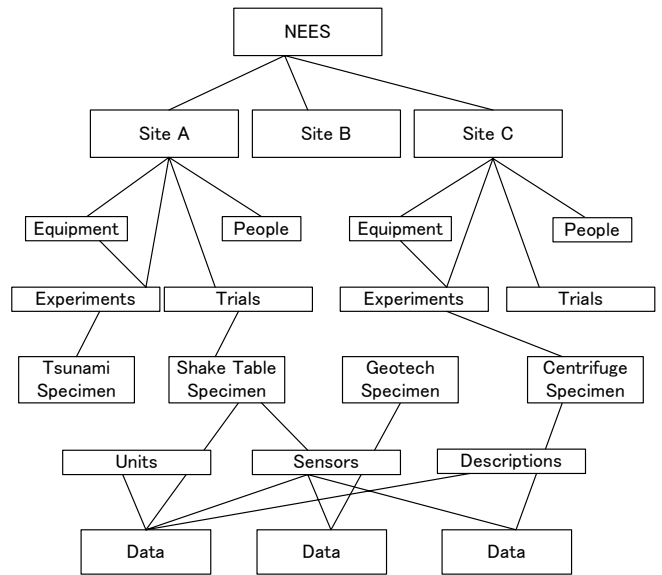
NEES

Site A

Site B

Site C

Equipment

People

Equipment

People

Experiments

Trials

Experiments

Trials

Tsunami Specimen

Shake Table Specimen

Geotech Specimen

Centrifuge Specimen

Units

Sensors

Descriptions

Data

Data

Data